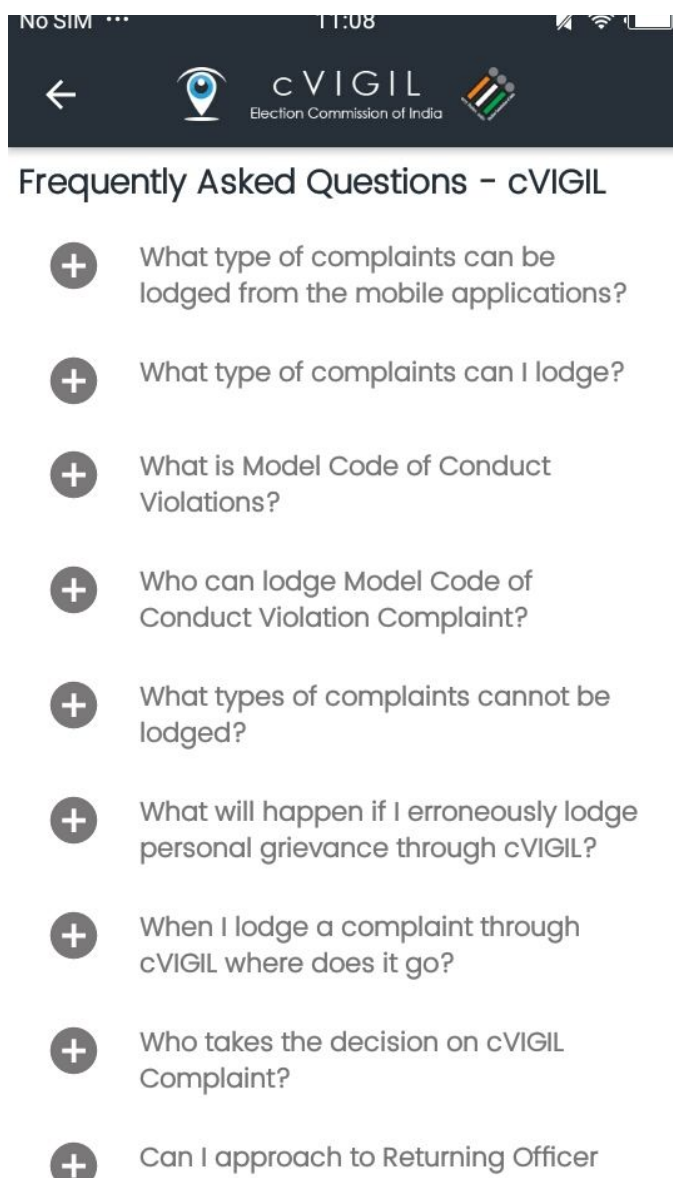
No SIM ··· 11:08

cVIGIL
Election Commission of India

Frequently Asked Questions - cVIGIL

What type of complaints can be lodged from the mobile applications?

What type of complaints can I lodge?

What is Model Code of Conduct Violations?

Who can lodge Model Code of Conduct Violation Complaint?

What types of complaints cannot be lodged?

What will happen if I erroneously lodge personal grievance through cVIGIL?

When I lodge a complaint through cVIGIL where does it go?

Who takes the decision on cVIGIL Complaint?

Can I approach to Returning Officer